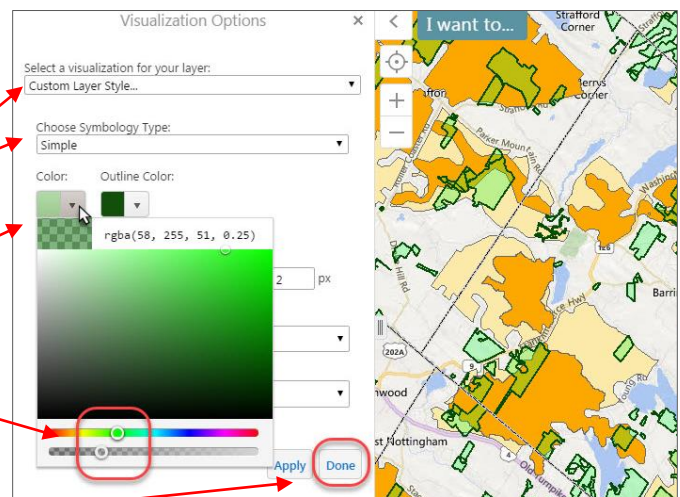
Visualization Options ×

Select a visualization for your layer:
Custom Layer Style...

Choose Symbology Type:
Simple

Color:

Outline Color:

rgba(58, 255, 51, 0.25)

2 px

Apply

Done

I want to...

Strafford Corner

Berrys Corner

afford

Parker Mountain Rd

Washi

Hill Rd

Barri

Hwy

202A

9

wood

st Nottingham

4

Old Turnpike Rd